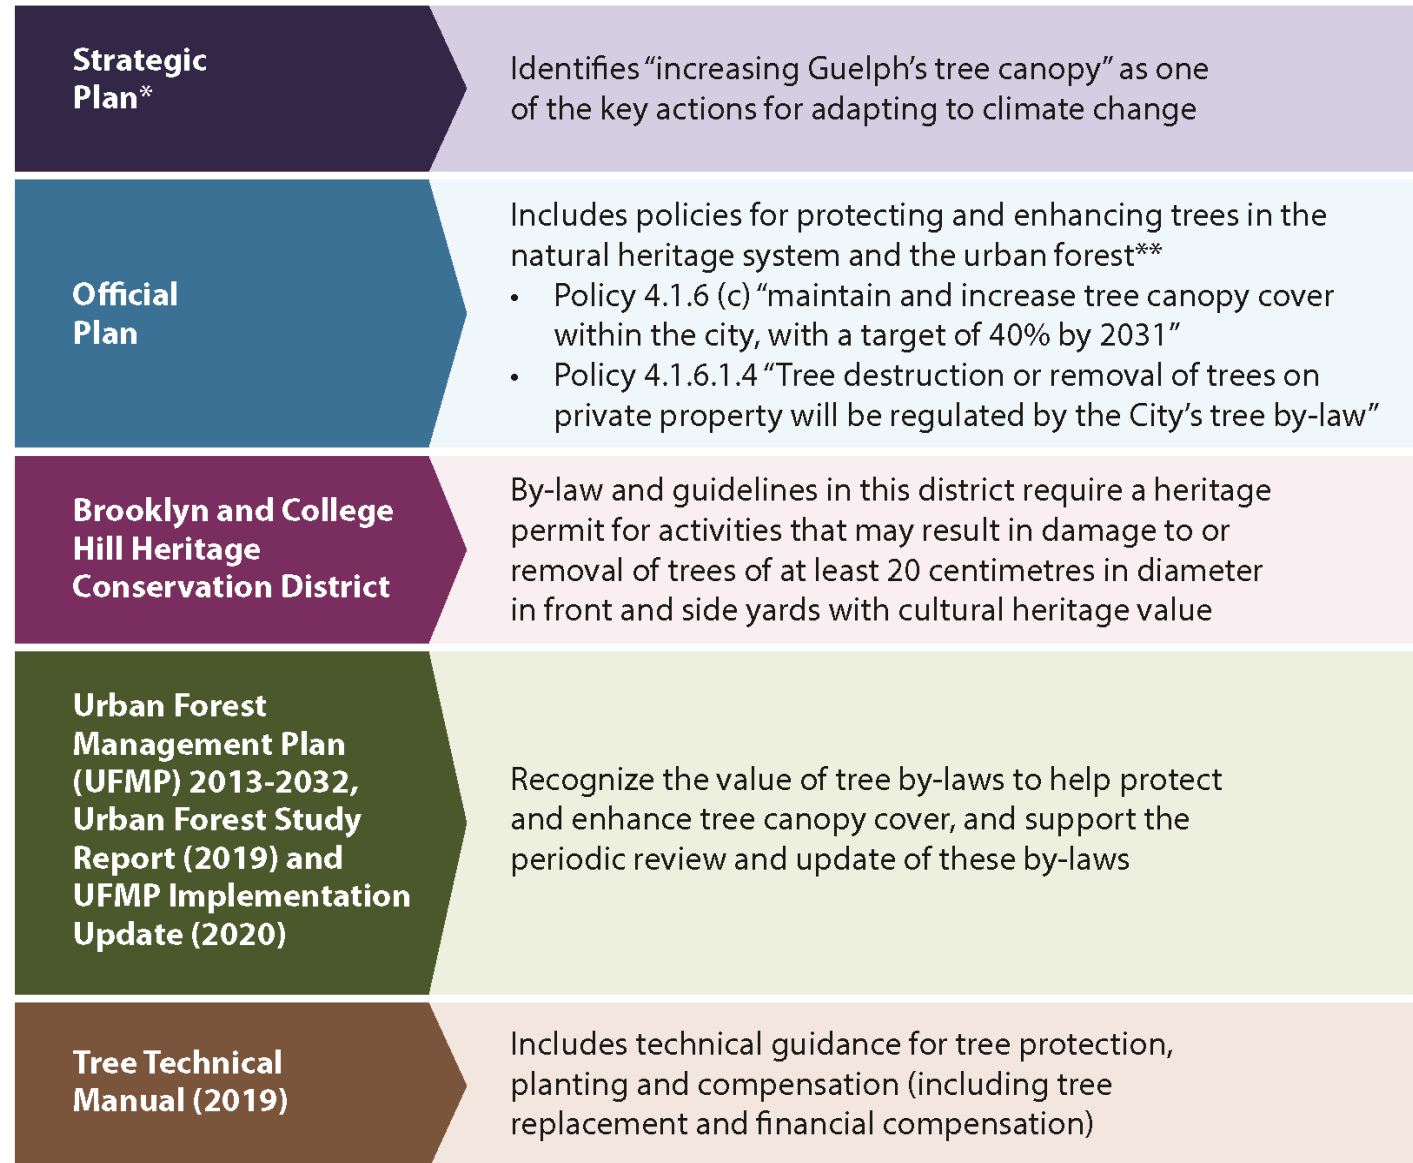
| | |
|---|---|
| Strategic Plan* | Identifies "increasing Guelph's tree canopy" as one of the key actions for adapting to climate change |
| Official Plan | Includes policies for protecting and enhancing trees in the natural heritage system and the urban forest** • Policy 4.1.6 (c) "maintain and increase tree canopy cover within the city, with a target of 40% by 2031" • Policy 4.1.6.1.4 "Tree destruction or removal of trees on private property will be regulated by the City's tree by-law" |
| Brooklyn and College Hill Heritage Conservation District | By-law and guidelines in this district require a heritage permit for activities that may result in damage to or removal of trees of at least 20 centimetres in diameter in front and side yards with cultural heritage value |
| Urban Forest Management Plan (UFMP) 2013-2032, Urban Forest Study Report (2019) and UFMP Implementation Update (2020) | Recognize the value of tree by-laws to help protect and enhance tree canopy cover, and support the periodic review and update of these by-laws |
| Tree Technical Manual (2019) | Includes technical guidance for tree protection, planting and compensation (including tree replacement and financial compensation) |